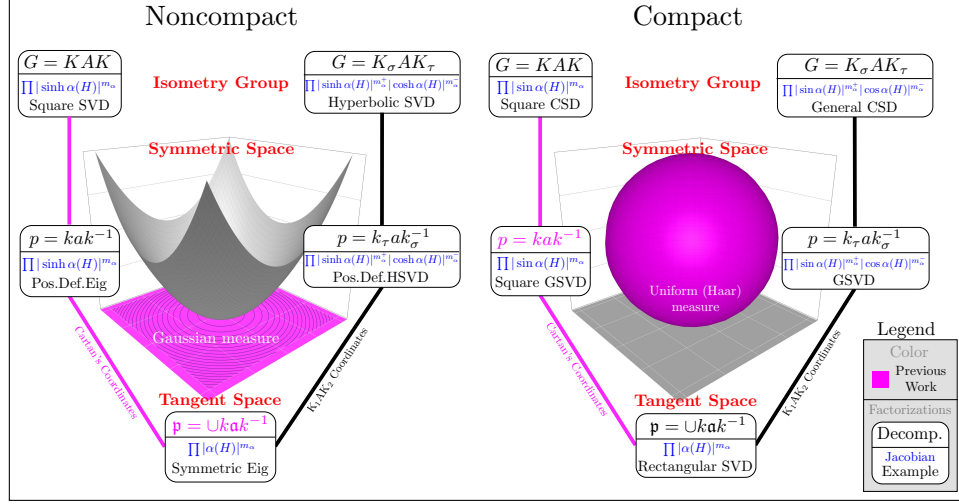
Noncompact

Compact

$G = KAK$
$\prod |\sinh \alpha(H)|^{m_\alpha}$
Square SVD

Isometry Group

$G = K_\sigma A K_\tau$
$\prod |\sinh \alpha(H)|^{m_\alpha^+} |\cosh \alpha(H)|^{m_\alpha^-}$
Hyperbolic SVD

Symmetric Space

$p = kak^{-1}$
$\prod |\sinh \alpha(H)|^{m_\alpha}$
Pos.Def.Eig

$p = k_\tau a k_\sigma^{-1}$
$\prod |\sinh \alpha(H)|^{m_\alpha^+} |\cosh \alpha(H)|^{m_\alpha^-}$
Pos.Def.HSVD

Gaussian measure

Cartan's Coordinates

$K_1AK_2$ Coordinates

Tangent Space

$\mathfrak{p} = \cup k\mathfrak{a}k^{-1}$
$\prod |\alpha(H)|^{m_\alpha}$
Symmetric Eig

$G = KAK$
$\prod |\sin \alpha(H)|^{m_\alpha}$
Square CSD

Isometry Group

$G = K_\sigma A K_\tau$
$\prod |\sin \alpha(H)|^{m_\alpha^+} |\cos \alpha(H)|^{m_\alpha^-}$
General CSD

Symmetric Space

$p = kak^{-1}$
$\prod |\sin \alpha(H)|^{m_\alpha}$
Square GSVD

Uniform (Haar) measure

$p = k_\tau a k_\sigma^{-1}$
$\prod |\sin \alpha(H)|^{m_\alpha^+} |\cos \alpha(H)|^{m_\alpha^-}$
GSVD

Cartan's Coordinates

$K_1AK_2$ Coordinates

Tangent Space

$\mathfrak{p} = \cup k\mathfrak{a}k^{-1}$
$\prod |\alpha(H)|^{m_\alpha}$
Rectangular SVD

Legend
Color
Previous Work
Factorizations
Decomp.
Jacobian
Example